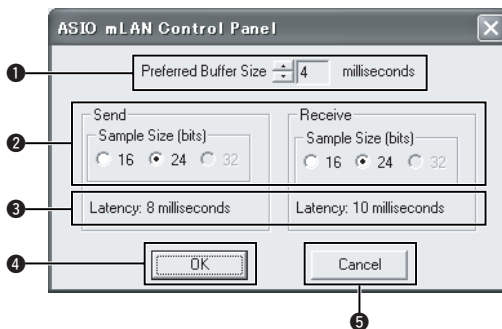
ASIO mLAN Control Panel

❶ Preferred Buffer Size 4 milliseconds

❷ Send
Sample Size (bits)
16 24 32

Receive
Sample Size (bits)
16 24 32

❸ Latency: 8 milliseconds

Latency: 10 milliseconds

❹ OK

Cancel
❺